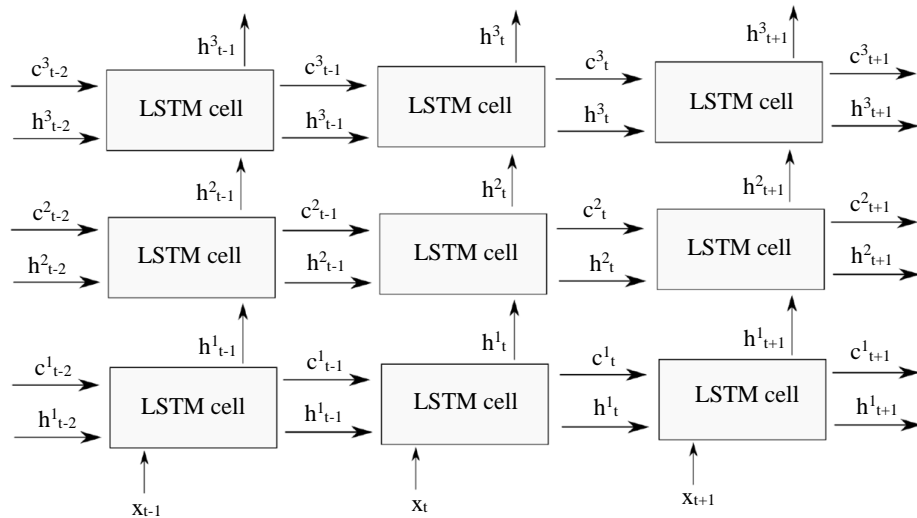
$h^3_{t-1}$

$h^3_t$

$h^3_{t+1}$

$c^3_{t-2}$

$h^3_{t-2}$

LSTM cell

$c^3_{t-1}$

$h^3_{t-1}$

LSTM cell

$c^3_t$

$h^3_t$

LSTM cell

$c^3_{t+1}$

$h^3_{t+1}$

$h^2_{t-1}$

$h^2_t$

$h^2_{t+1}$

$c^2_{t-2}$

$h^2_{t-2}$

LSTM cell

$c^2_{t-1}$

$h^2_{t-1}$

LSTM cell

$c^2_t$

$h^2_t$

LSTM cell

$c^2_{t+1}$

$h^2_{t+1}$

$h^1_{t-1}$

$h^1_t$

$h^1_{t+1}$

$c^1_{t-2}$

$h^1_{t-2}$

LSTM cell

$c^1_{t-1}$

$h^1_{t-1}$

LSTM cell

$c^1_t$

$h^1_t$

LSTM cell

$c^1_{t+1}$

$h^1_{t+1}$

$x_{t-1}$

$x_t$

$x_{t+1}$